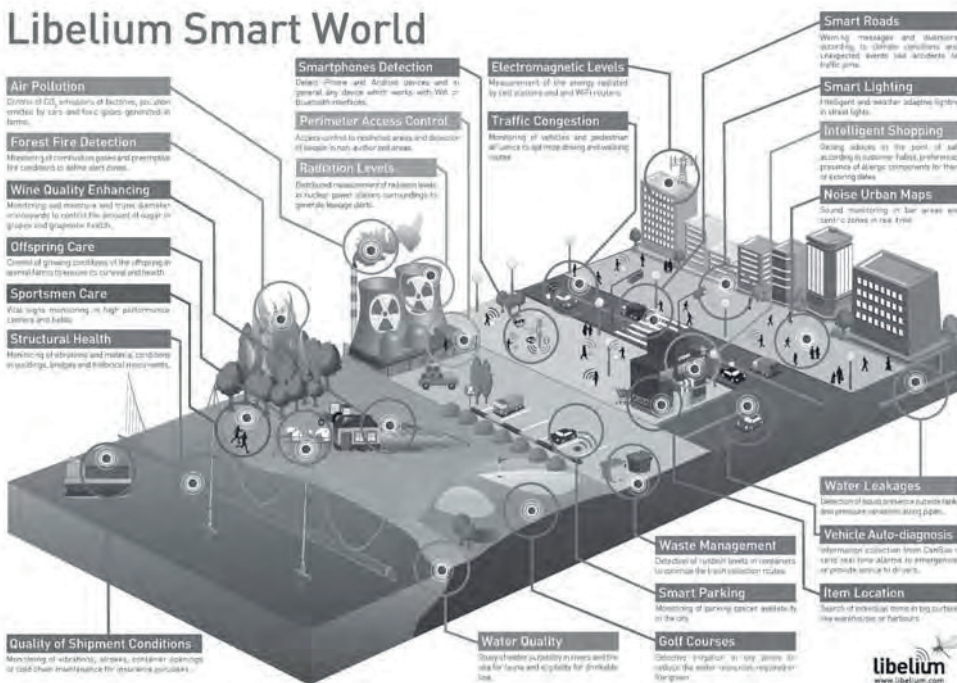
Libelium Smart World

Air Pollution
Control of $CO_2$ emissions of factories, pollution emitted by cars and toxic gases generated in farms.

Forest Fire Detection
Monitoring of combustion gases and preemptive fire conditions to define alert zones.

Wine Quality Enhancing
Monitoring soil moisture and trunk diameter in vineyards to control the amount of sugar in grapes and grapevine health.

Offspring Care
Control of growing conditions of the offspring in animal farms to ensure its survival and health.

Sportsmen Care
Vital signs monitoring in high performance centers and fields.

Structural Health
Monitoring of vibrations and material conditions in buildings, bridges and historical monuments.

Smartphones Detection
Detect iPhone and Android devices and in general any device which works with WiFi or Bluetooth interfaces.

Perimeter Access Control
Access control to restricted areas and detection of people in non-authorized areas.

Radiation Levels
Distributed measurement of radiation levels in nuclear power stations surroundings to generate leakage alerts.

Electromagnetic Levels
Measurement of the energy radiated by cell stations and and WiFi routers.

Traffic Congestion
Monitoring of vehicles and pedestrian affluence to optimize driving and walking routes.

Smart Roads
Warning messages and diversions according to climate conditions and unexpected events like accidents or traffic jams.

Smart Lighting
Intelligent and weather adaptive lighting in street lights.

Intelligent Shopping
Getting advices in the point of sale according to customer habits, preferences, presence of allergic components for them or expiring dates.

Noise Urban Maps
Sound monitoring in bar areas and centric zones in real time.

Water Leakages
Detection of liquids presence outside tanks and pressure variations along pipes.

Vehicle Auto-diagnosis
Information collection from CanBus to send real time alarms to emergencies or provide advice to drivers.

Item Location
Search of individual items in big surfaces like warehouses or harbours.

Waste Management
Detection of rubbish levels in containers to optimize the trash collection routes.

Smart Parking
Monitoring of parking spaces availability in the city.

Golf Courses
Selective irrigation in dry zones to reduce the water resources required in the green.

Water Quality
Study of water suitability in rivers and the sea for fauna and eligibility for drinkable use.

Quality of Shipment Conditions
Monitoring of vibrations, strokes, container openings or cold chain maintenance for insurance purposes.

libelium
www.libelium.com